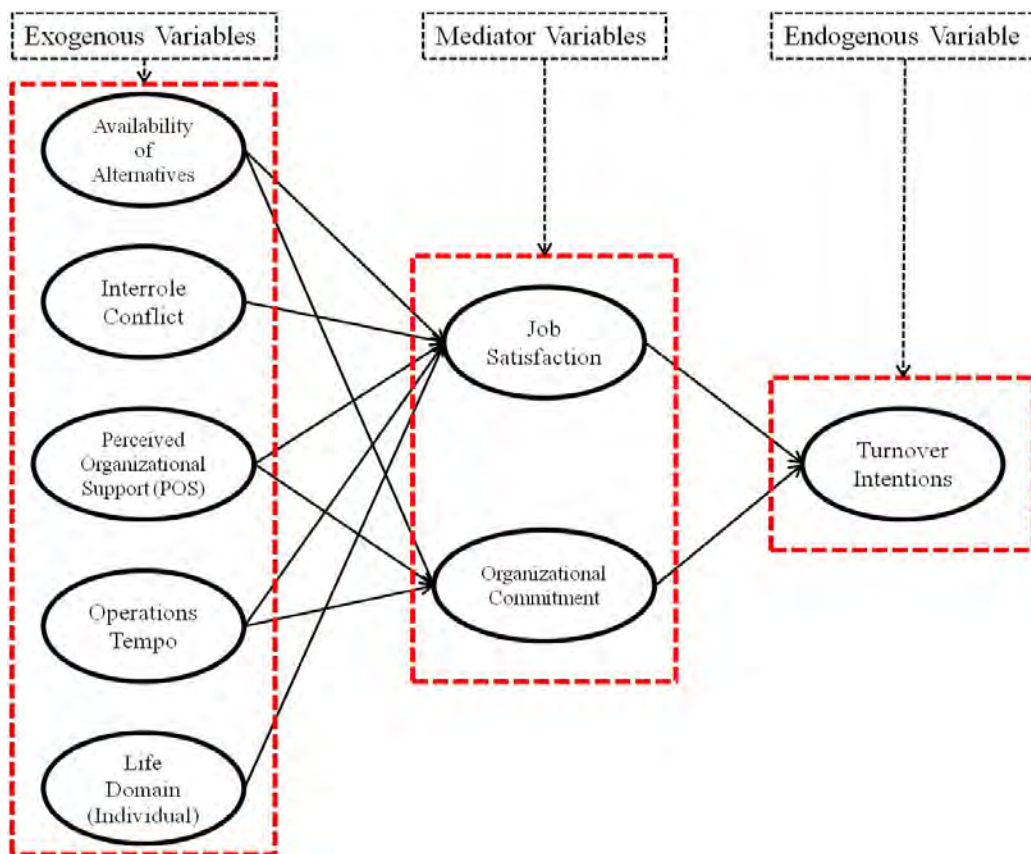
Exogenous Variables

Mediator Variables

Endogenous Variable

Availability of Alternatives

Interrole Conflict

Perceived Organizational Support (POS)

Operations Tempo

Life Domain (Individual)

Job Satisfaction

Organizational Commitment

Turnover Intentions